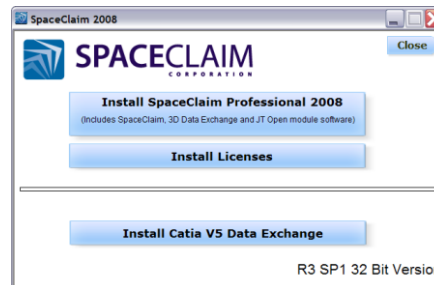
SpaceClaim 2008

Close

SPACECLAIM
CORPORATION

Install SpaceClaim Professional 2008
(Includes SpaceClaim, 3D Data Exchange and JT Open module software)

Install Licenses

Install Catia V5 Data Exchange

R3 SP1 32 Bit Versio